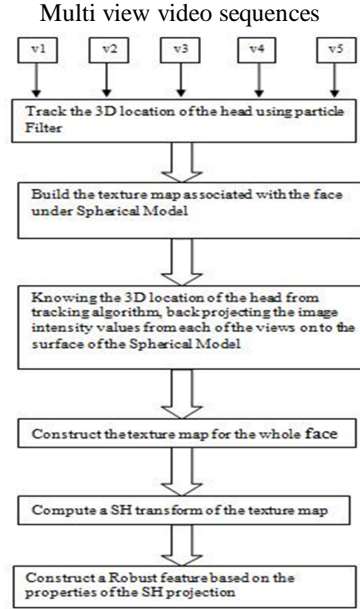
Multi view video sequences

v1

v2

v3

v4

v5

Track the 3D location of the head using particle Filter

Build the texture map associated with the face under Spherical Model

Knowing the 3D location of the head from tracking algorithm, back projecting the image intensity values from each of the views onto the surface of the Spherical Model

Construct the texture map for the whole face

Compute a SH transform of the texture map

Construct a Robust feature based on the properties of the SH projection